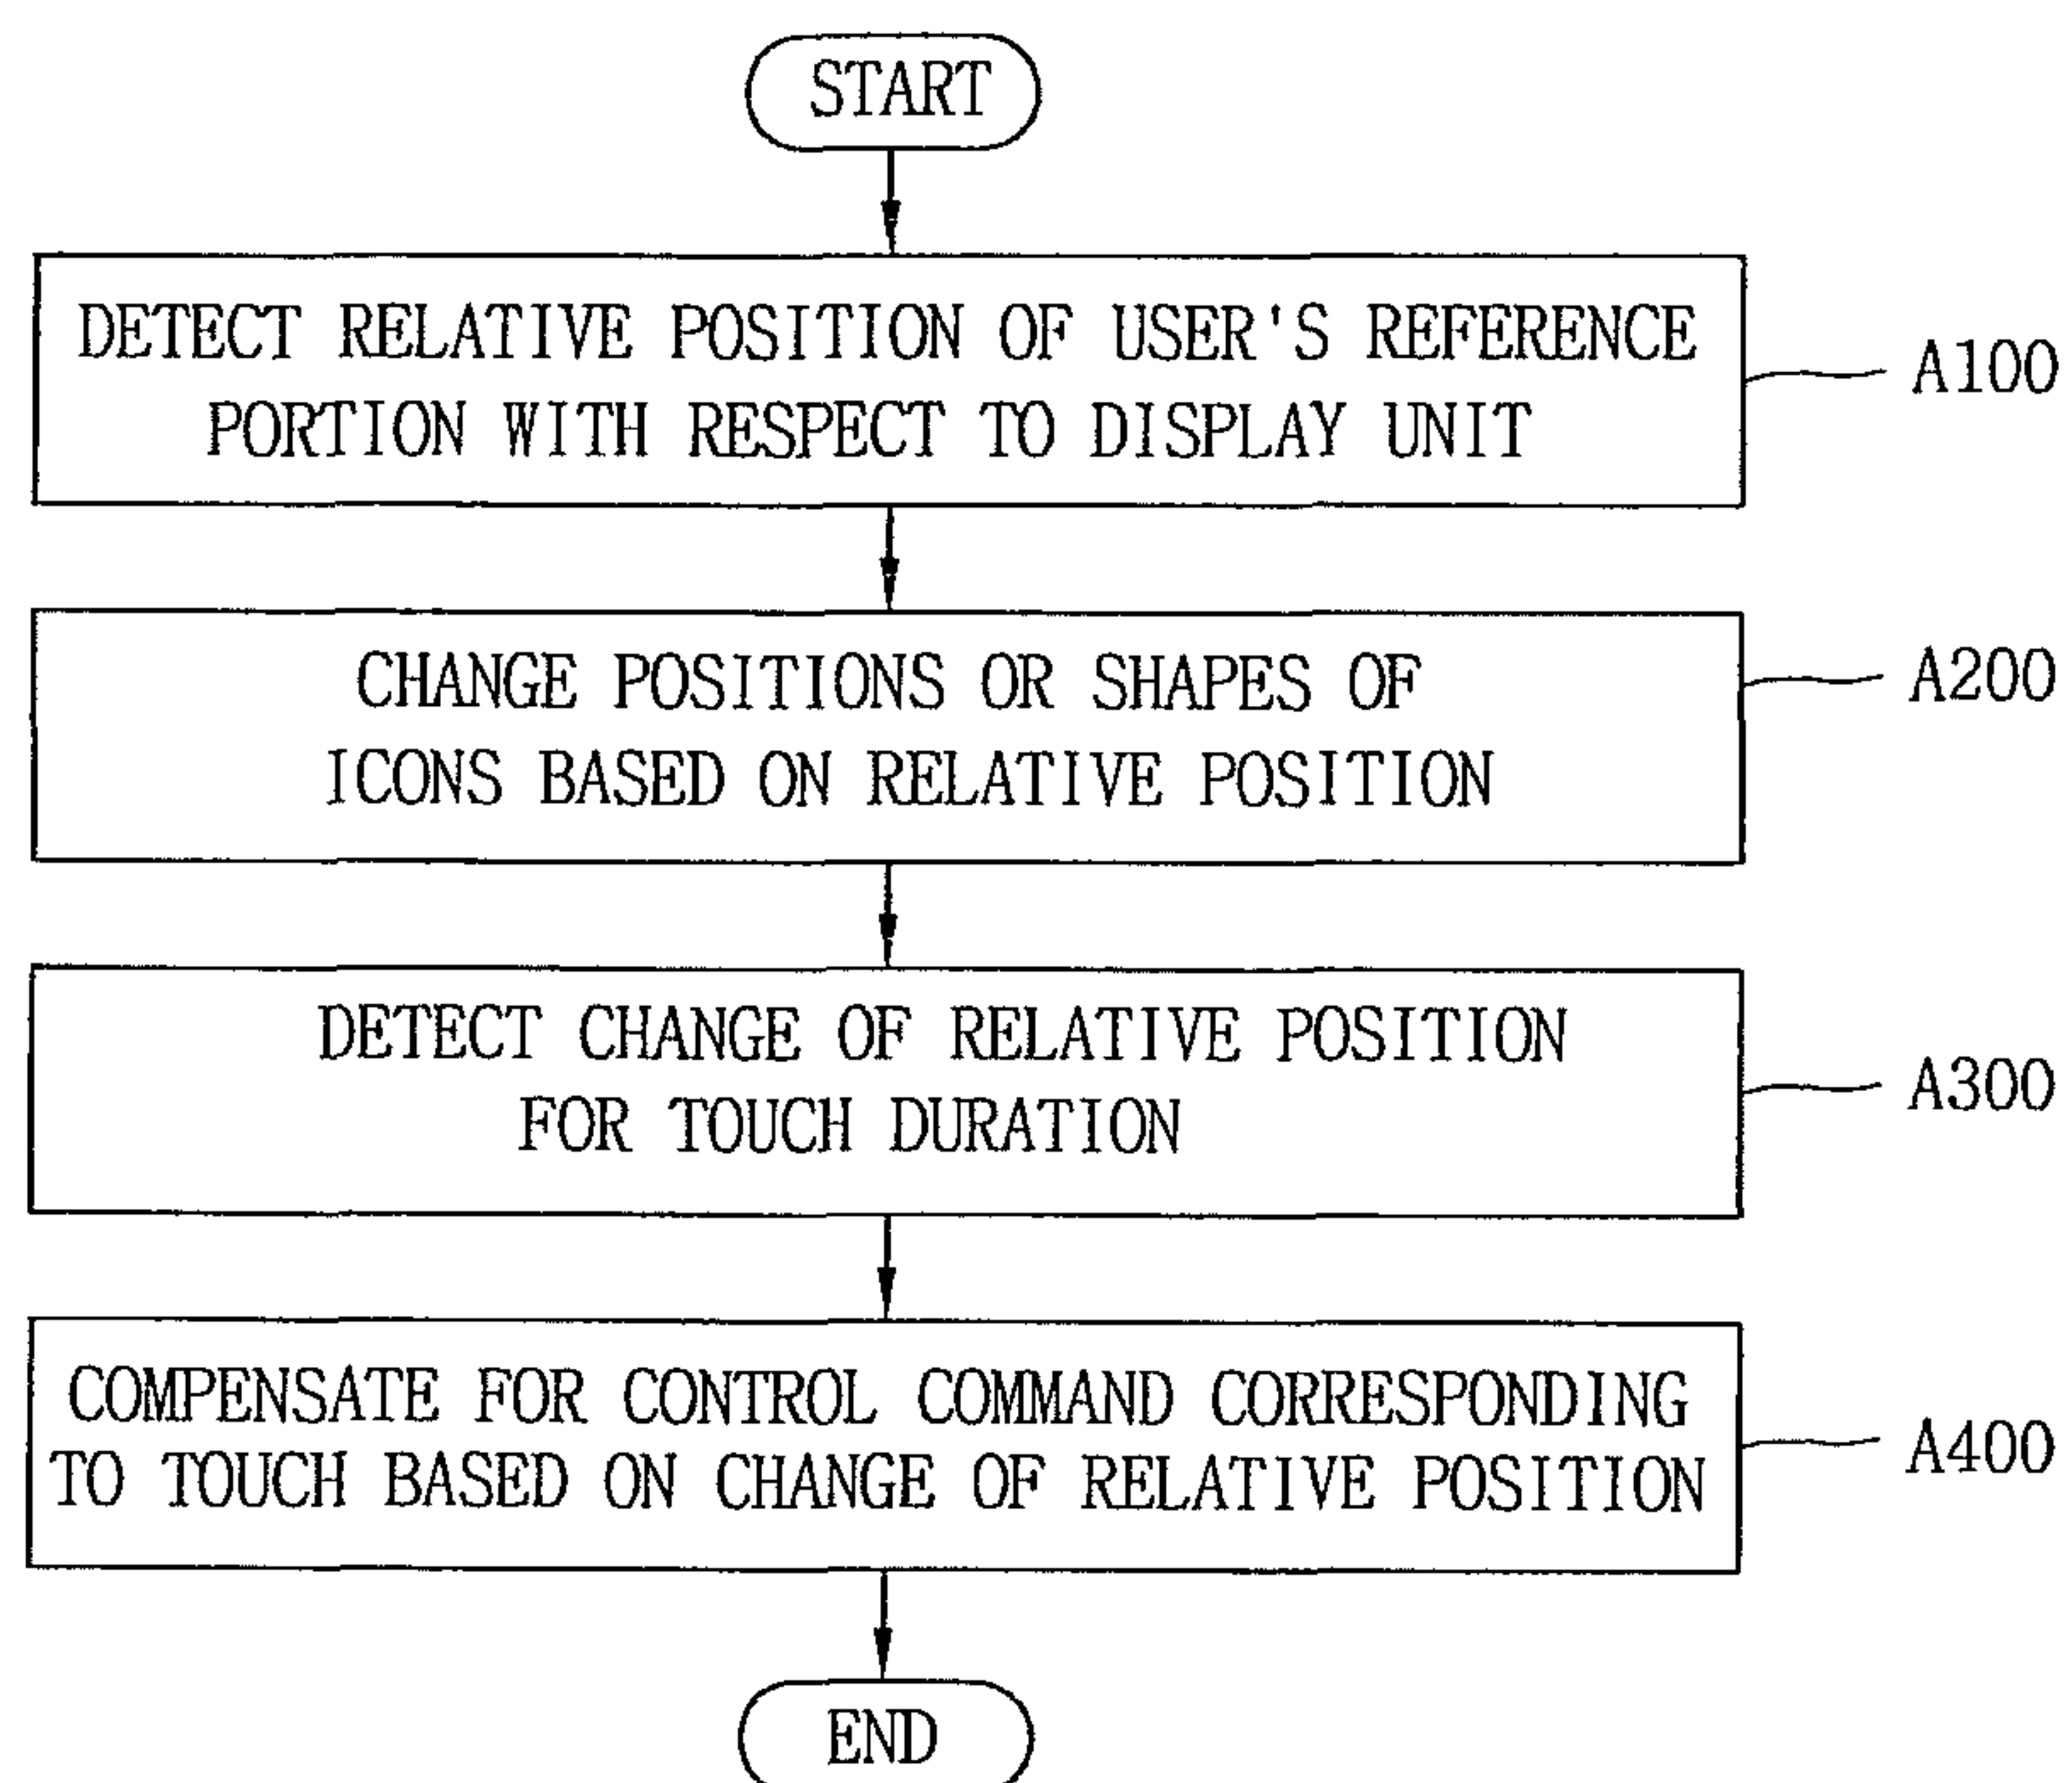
START

DETECT RELATIVE POSITION OF USER'S REFERENCE PORTION WITH RESPECT TO DISPLAY UNIT

A100

CHANGE POSITIONS OR SHAPES OF ICONS BASED ON RELATIVE POSITION

A200

DETECT CHANGE OF RELATIVE POSITION FOR TOUCH DURATION

A300

COMPENSATE FOR CONTROL COMMAND CORRESPONDING TO TOUCH BASED ON CHANGE OF RELATIVE POSITION

A400

END